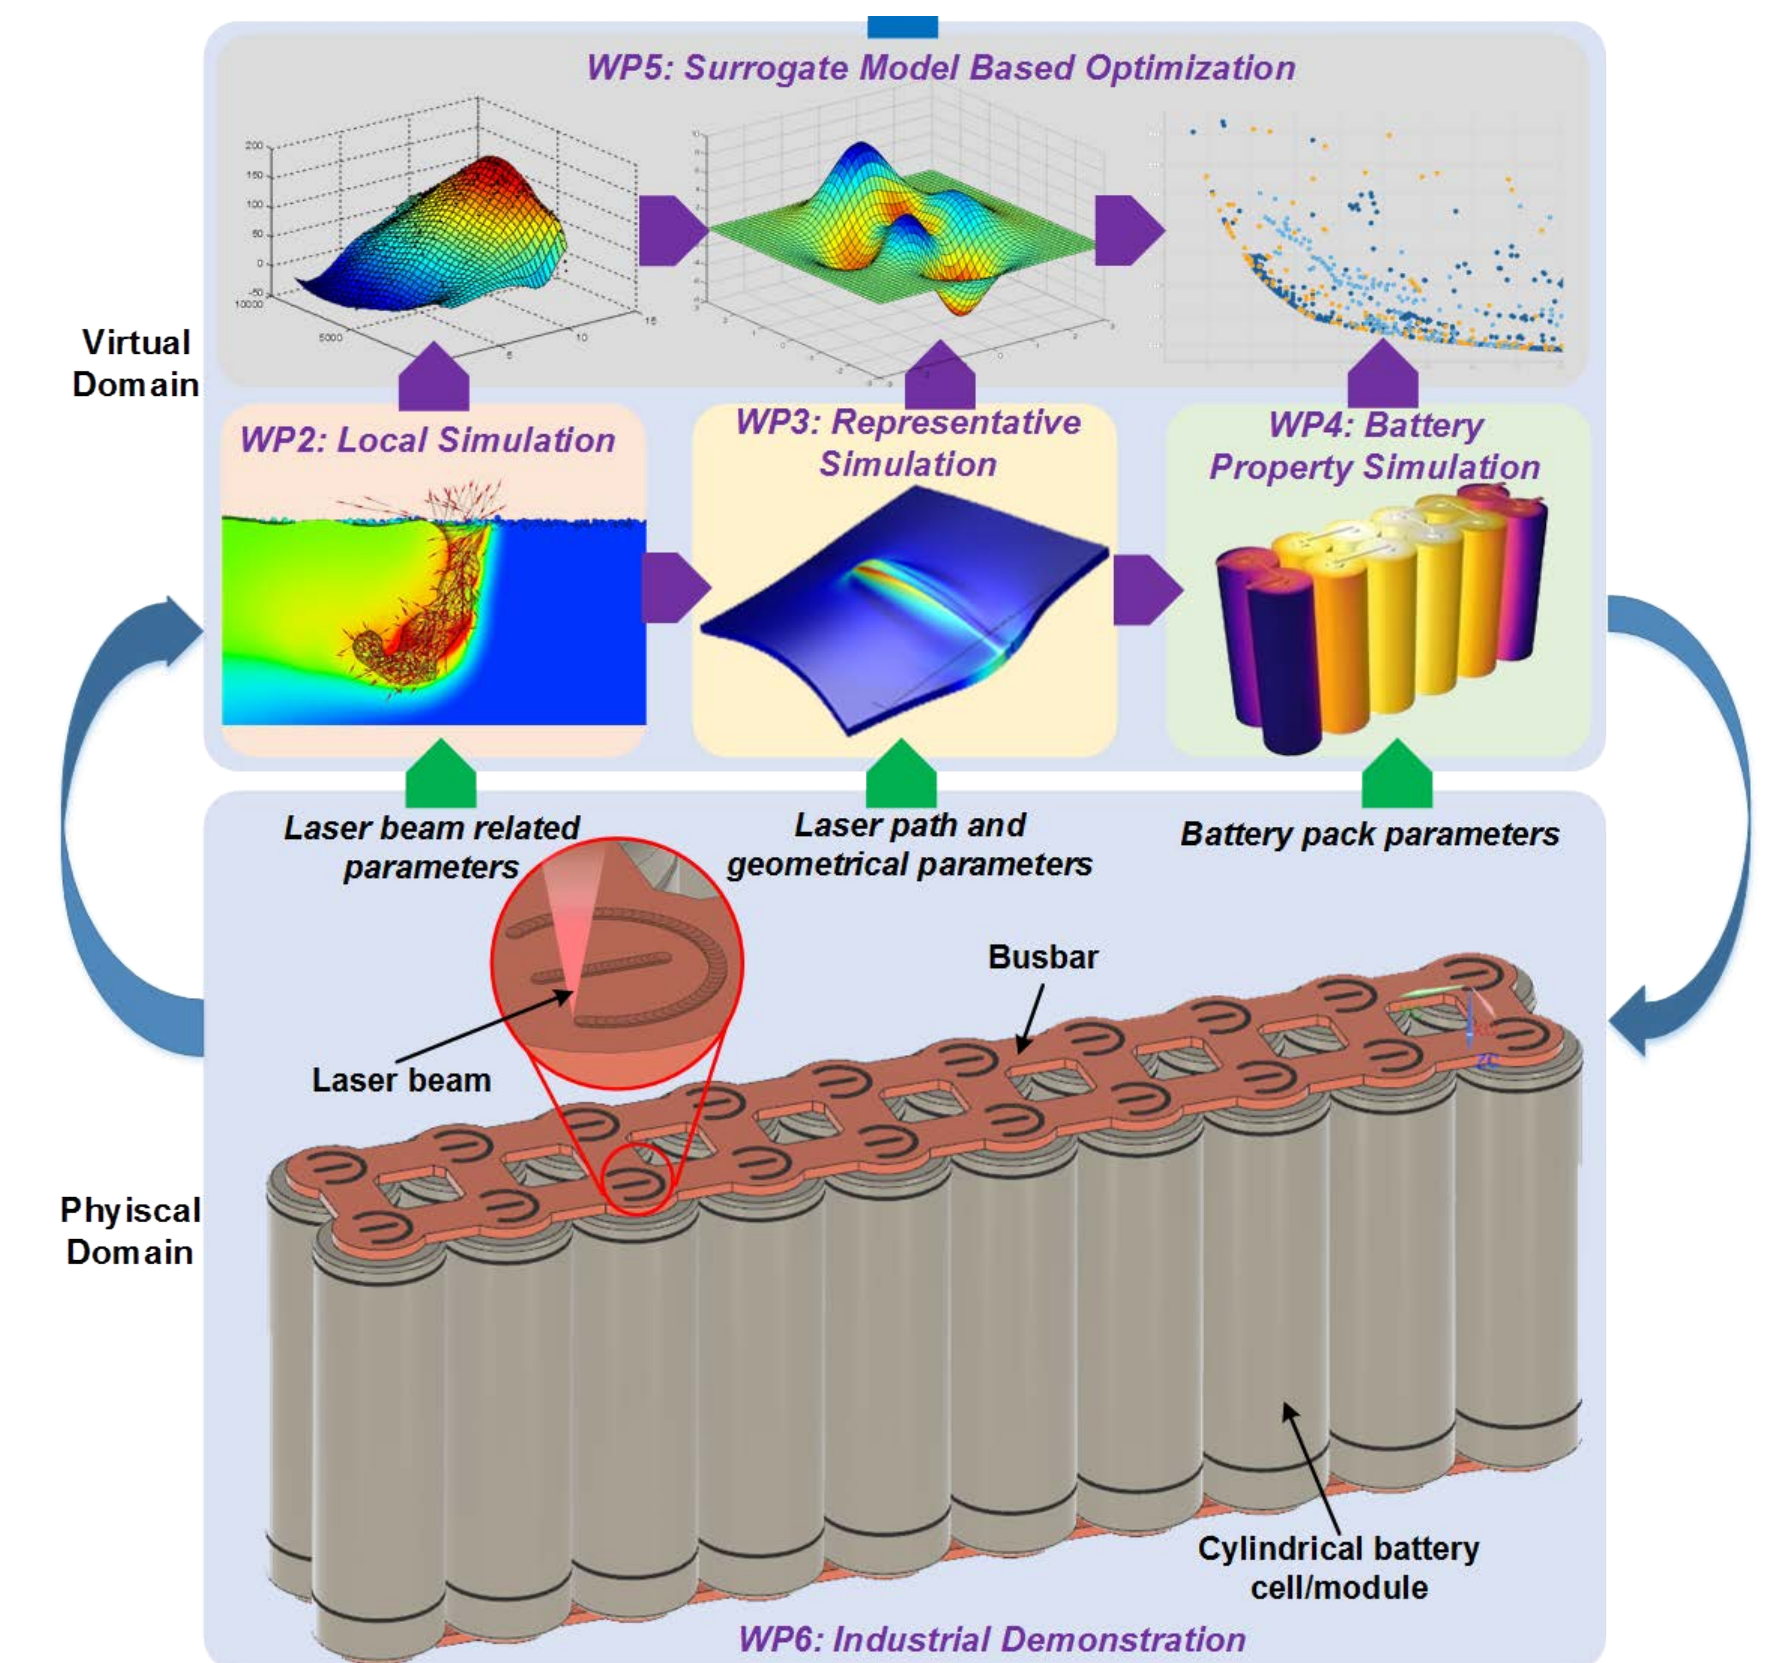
WP5: Surrogate Model Based Optimization

Virtual Domain

WP2: Local Simulation

WP3: Representative Simulation

WP4: Battery Property Simulation

Laser beam related parameters

Laser path and geometrical parameters

Battery pack parameters

Busbar

Laser beam

Phyiscal Domain

Cylindrical battery cell/module

WP6: Industrial Demonstration